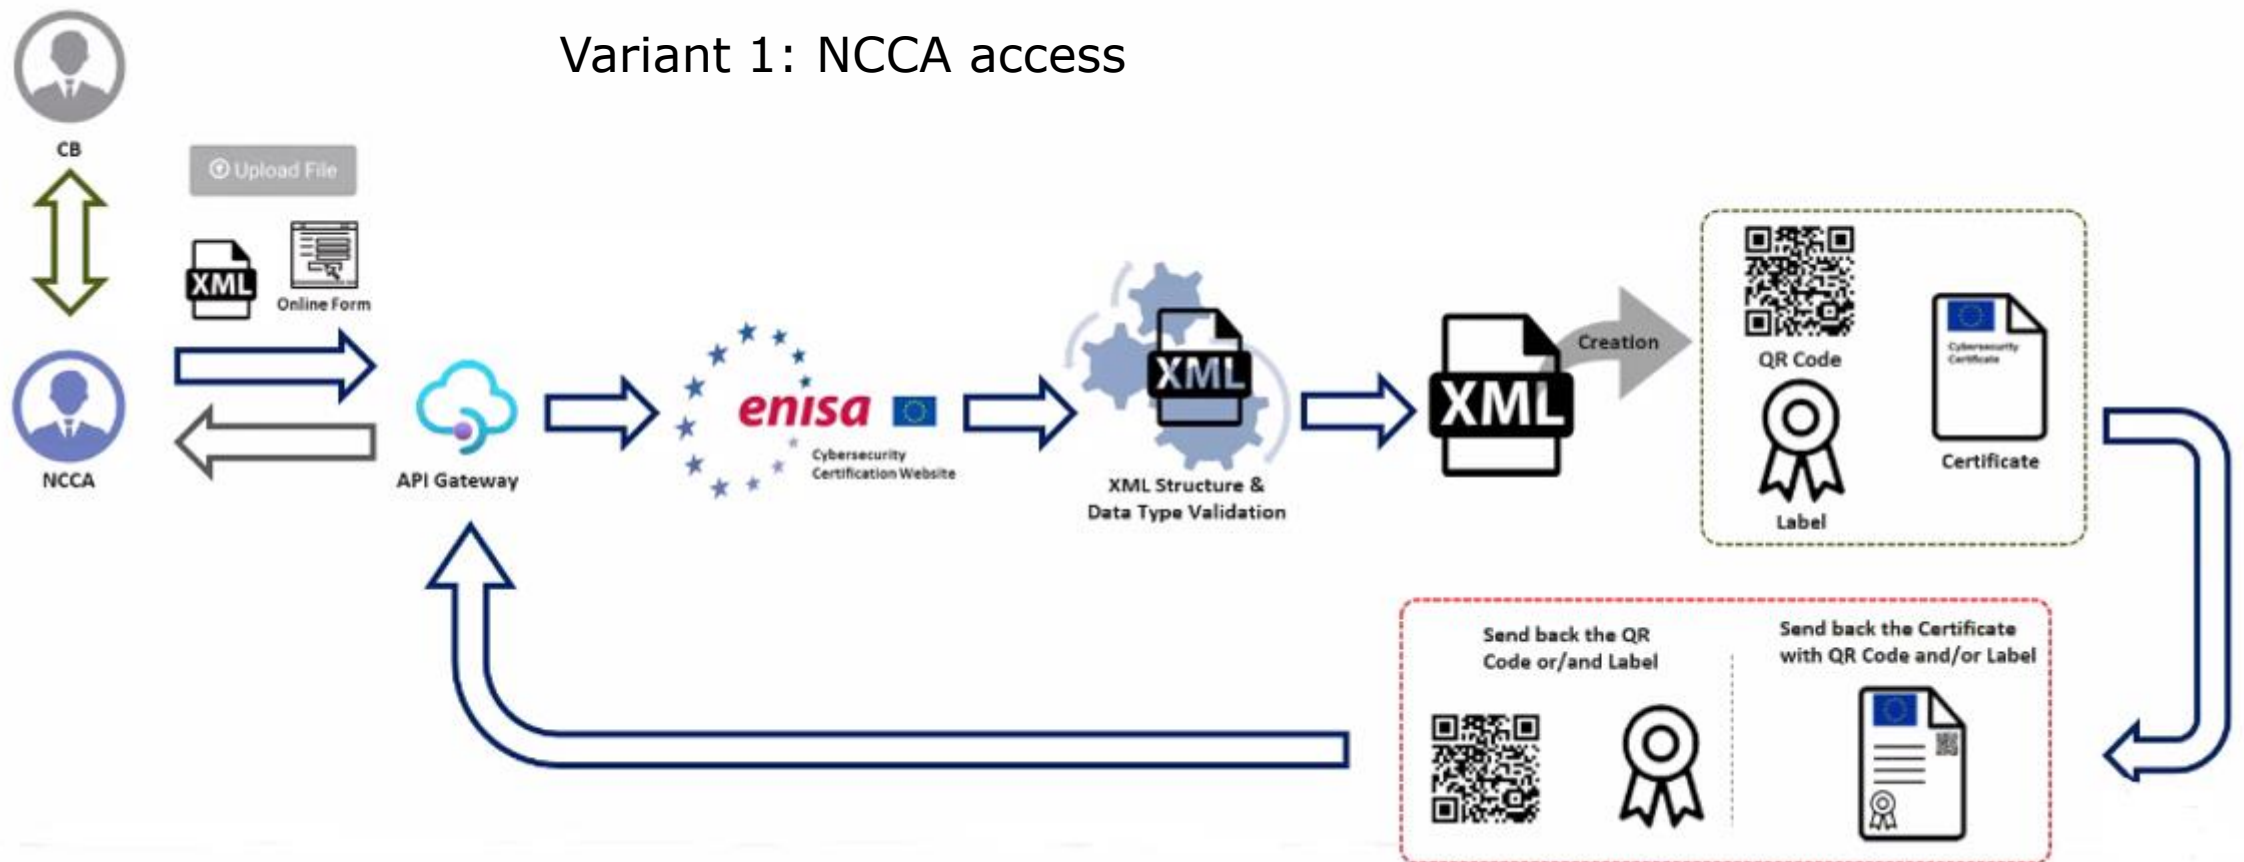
Variant 1: NCCA access

CB

Upload File

XML

Online Form

NCCA

API Gateway

enisa

Cybersecurity Certification Website

XML

XML Structure & Data Type Validation

XML

Creation

QR Code

Label

Cybersecurity Certificate

Certificate

Send back the QR Code or/and Label

Send back the Certificate with QR Code and/or Label